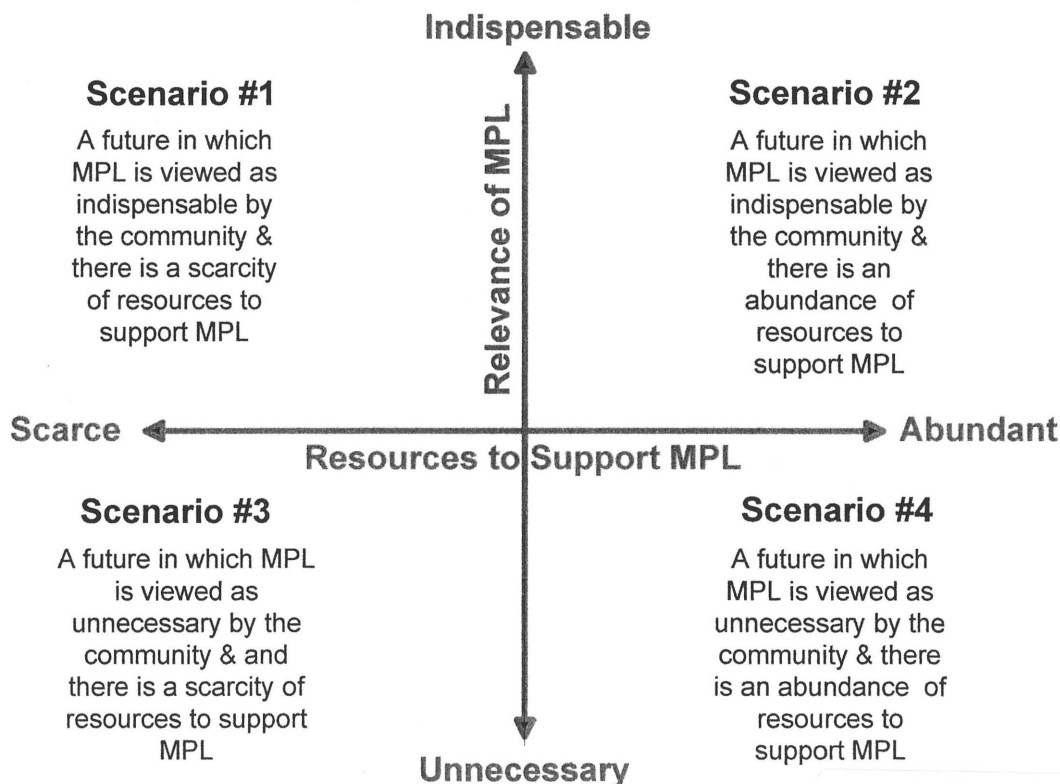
Indispensable

Scenario #1

A future in which MPL is viewed as indispensable by the community & there is a scarcity of resources to support MPL

Relevance of MPL

Scenario #2

A future in which MPL is viewed as indispensable by the community & there is an abundance of resources to support MPL

Scarce

Abundant

Resources to Support MPL

Scenario #3

A future in which MPL is viewed as unnecessary by the community & and there is a scarcity of resources to support MPL

Scenario #4

A future in which MPL is viewed as unnecessary by the community & there is an abundance of resources to support MPL

Unnecessary